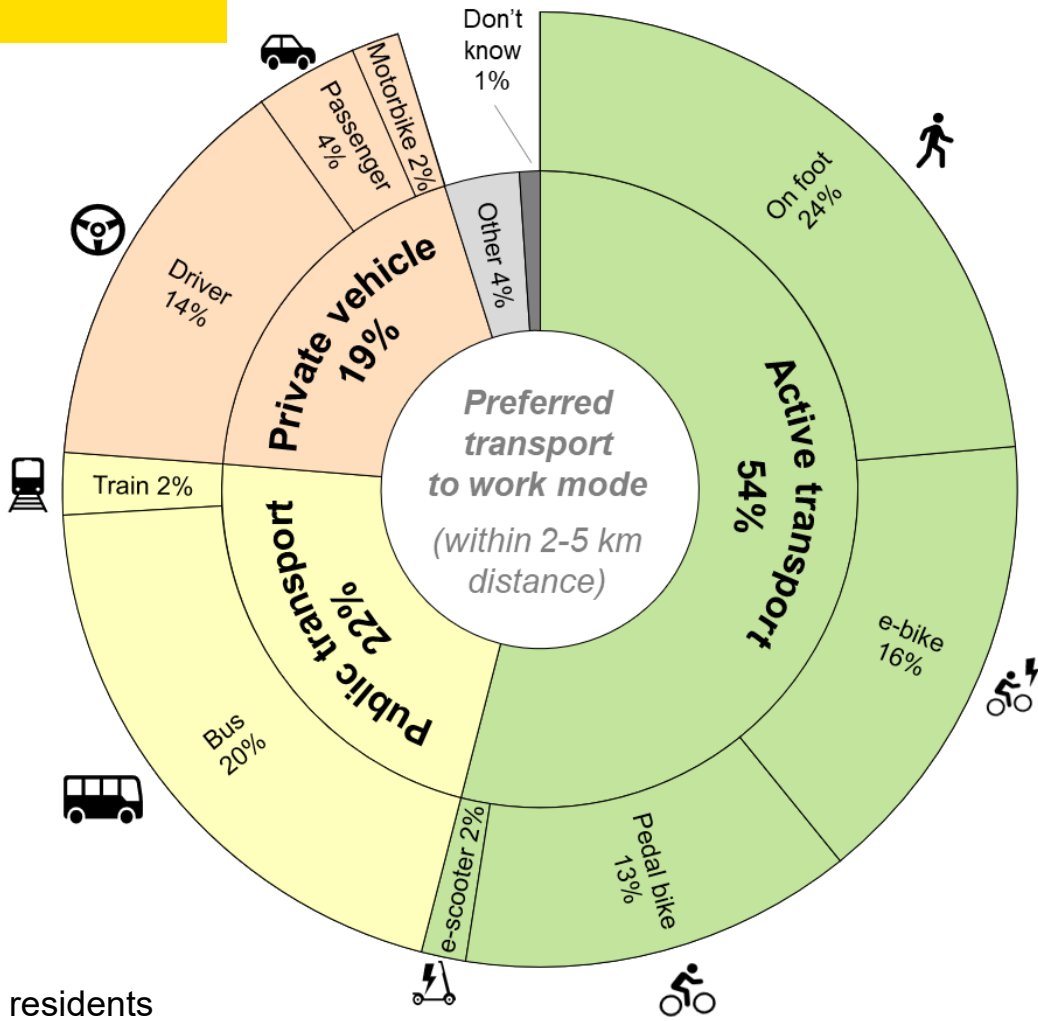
Preferred transport to work mode

(within 2-5 km distance)

Active transport 54%

On foot 24%

e-bike 16%

Pedal bike 13%

e-scooter 2%

Public transport 22%

Bus 20%

Train 2%

Private vehicle 19%

Driver 14%

Passenger 4%

Motorbike 2%

Other 4%

Don't know 1%

residents